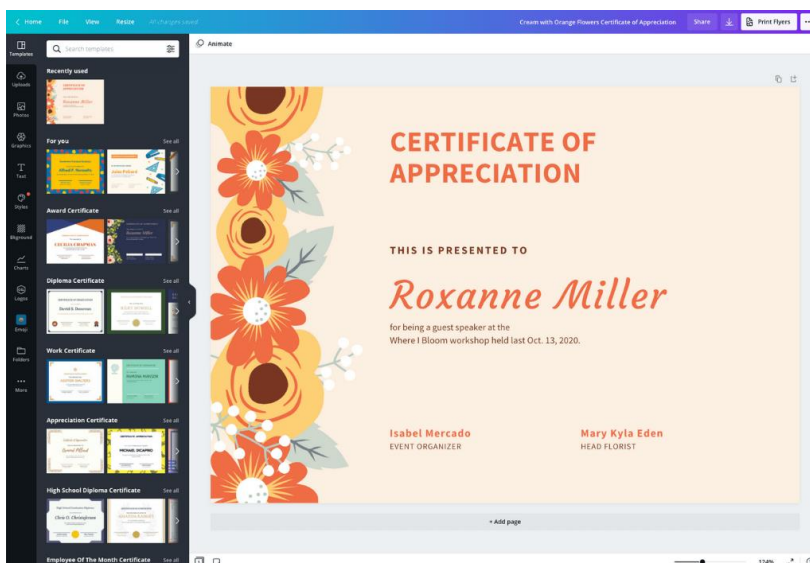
< Home File View Resize All changes saved

Cream with Orange Flowers Certificate of Appreciation Share Print Flyers ...

Templates

Uploads

Photos

Graphics

Text

Styles

Bkground

Charts

Logos

Emoji

Folders

More

Search templates

Recently used

For you See all

Award Certificate See all

Diploma Certificate See all

Work Certificate See all

Appreciation Certificate See all

High School Diploma Certificate See all

Employee Of The Month Certificate See all

Animate

CERTIFICATE OF APPRECIATION

THIS IS PRESENTED TO

Roxanne Miller

for being a guest speaker at the Where I Bloom workshop held last Oct. 13, 2020.

Isabel Mercado
EVENT ORGANIZER

Mary Kyla Eden
HEAD FLORIST

+ Add page

124%